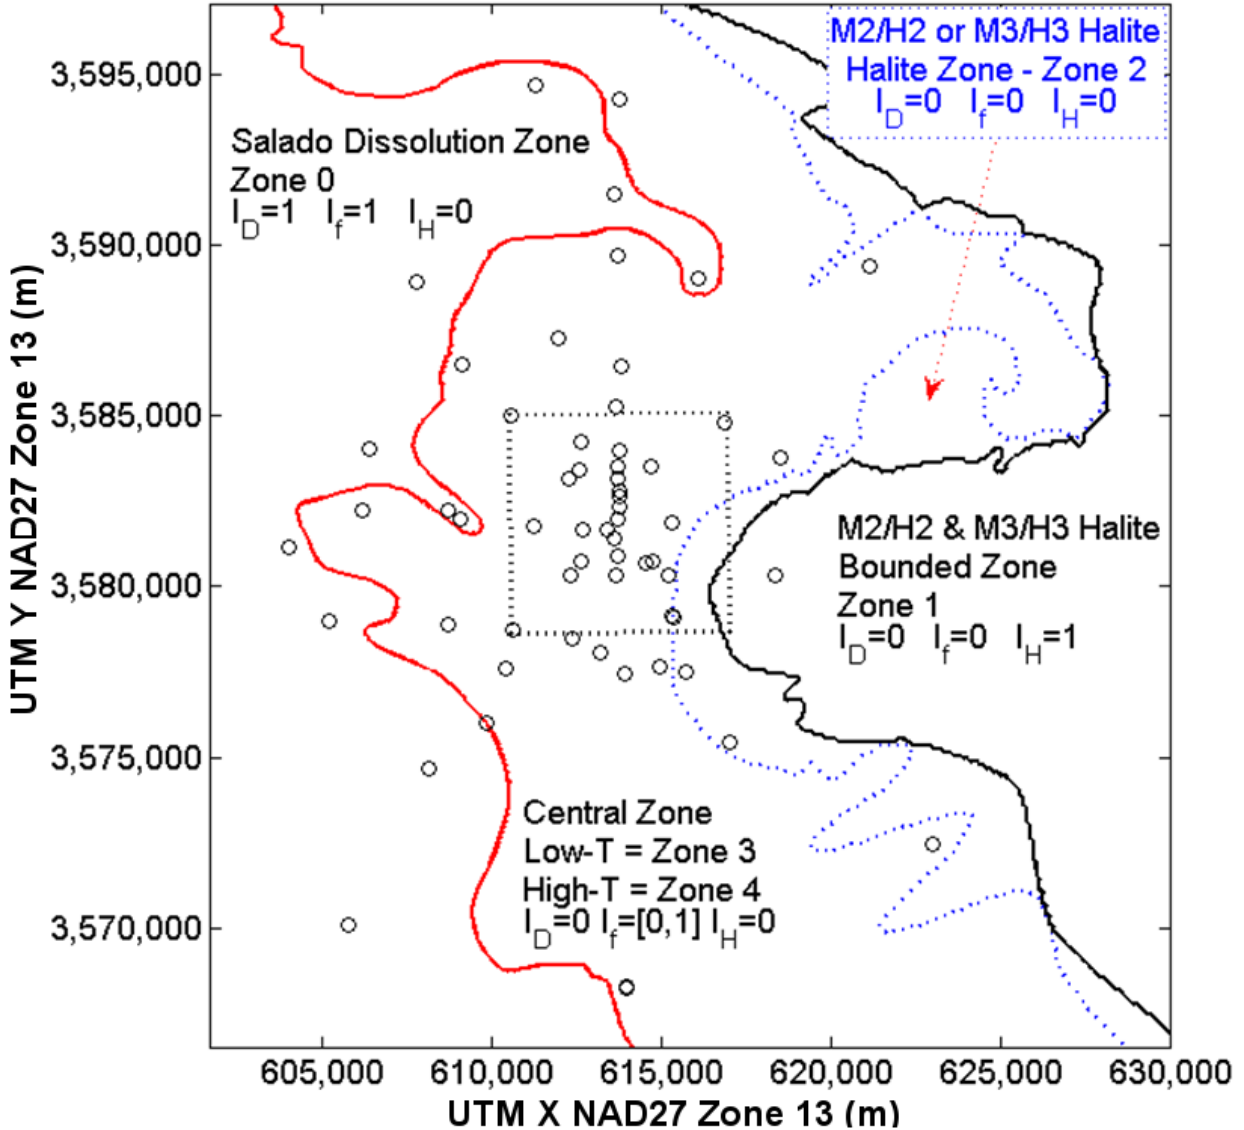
M2/H2 or M3/H3 Halite
Halite Zone - Zone 2
$I_D$=0 $I_f$=0 $I_H$=0

Salado Dissolution Zone
Zone 0
$I_D$=1 $I_f$=1 $I_H$=0

M2/H2 & M3/H3 Halite
Bounded Zone
Zone 1
$I_D$=0 $I_f$=0 $I_H$=1

Central Zone
Low-T = Zone 3
High-T = Zone 4
$I_D$=0 $I_f$=[0,1] $I_H$=0

3,595,000
3,590,000
3,585,000
3,580,000
3,575,000
3,570,000

UTM Y NAD27 Zone 13 (m)

605,000 610,000 615,000 620,000 625,000 630,000

UTM X NAD27 Zone 13 (m)